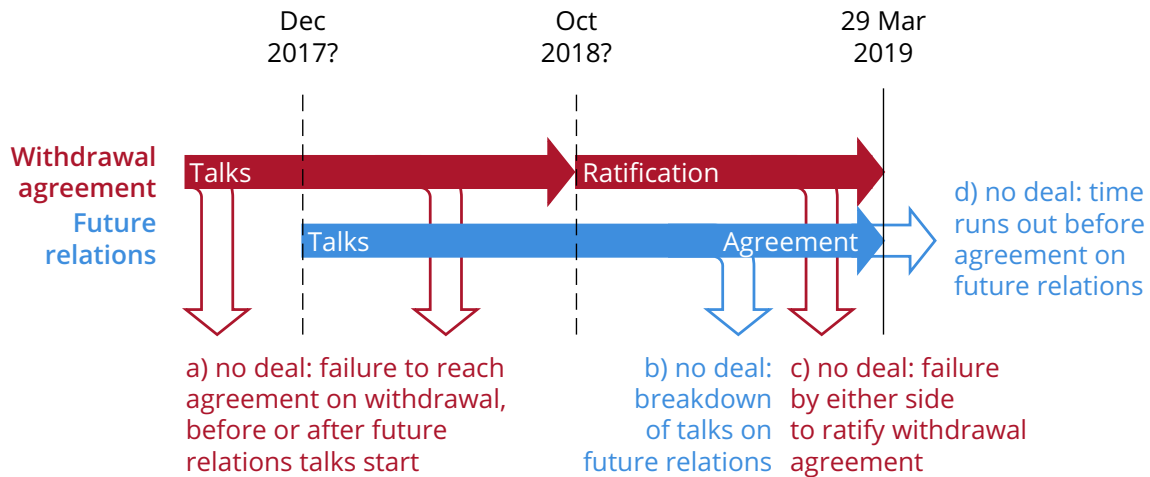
Dec 2017?

Oct 2018?

29 Mar 2019

Withdrawal agreement

Future relations

Talks

Ratification

Talks

Agreement

d) no deal: time runs out before agreement on future relations

a) no deal: failure to reach agreement on withdrawal, before or after future relations talks start

b) no deal: breakdown of talks on future relations

c) no deal: failure by either side to ratify withdrawal agreement